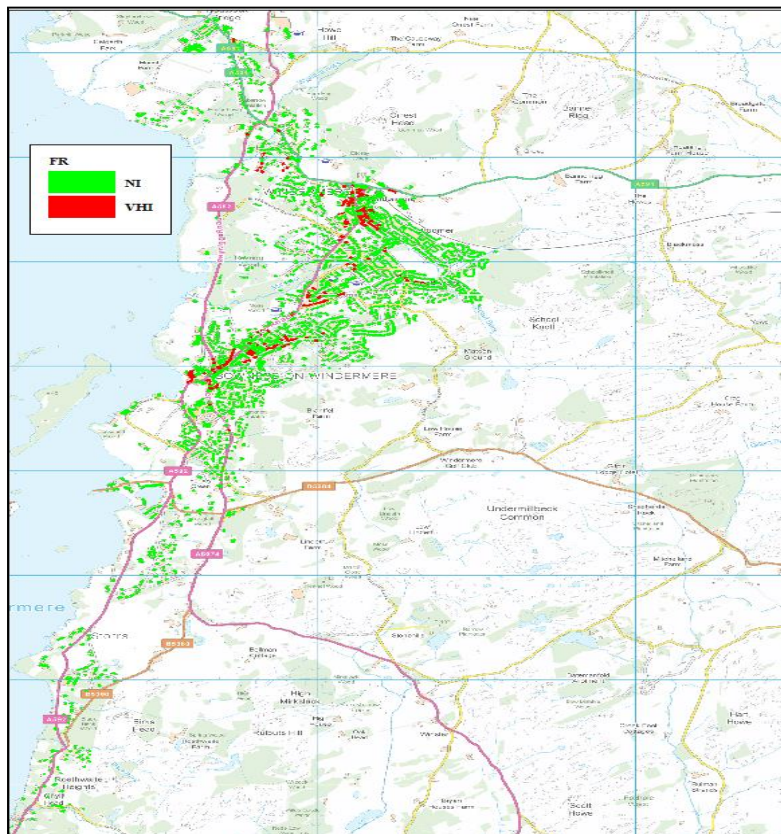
FR
NI
VHI

Howe Hill
The Causeway Farm
Orrest Head
School Knoll
Undermillbeck Common
Windermere Golf Club
WINDERMERE
A591
A5074
B5284
B5360
A592
High Millstone
Rulbuts Hill
Scott Howe
Hart Howe
Storrs
Heights
Windermere
Hag End
Ghyll Head